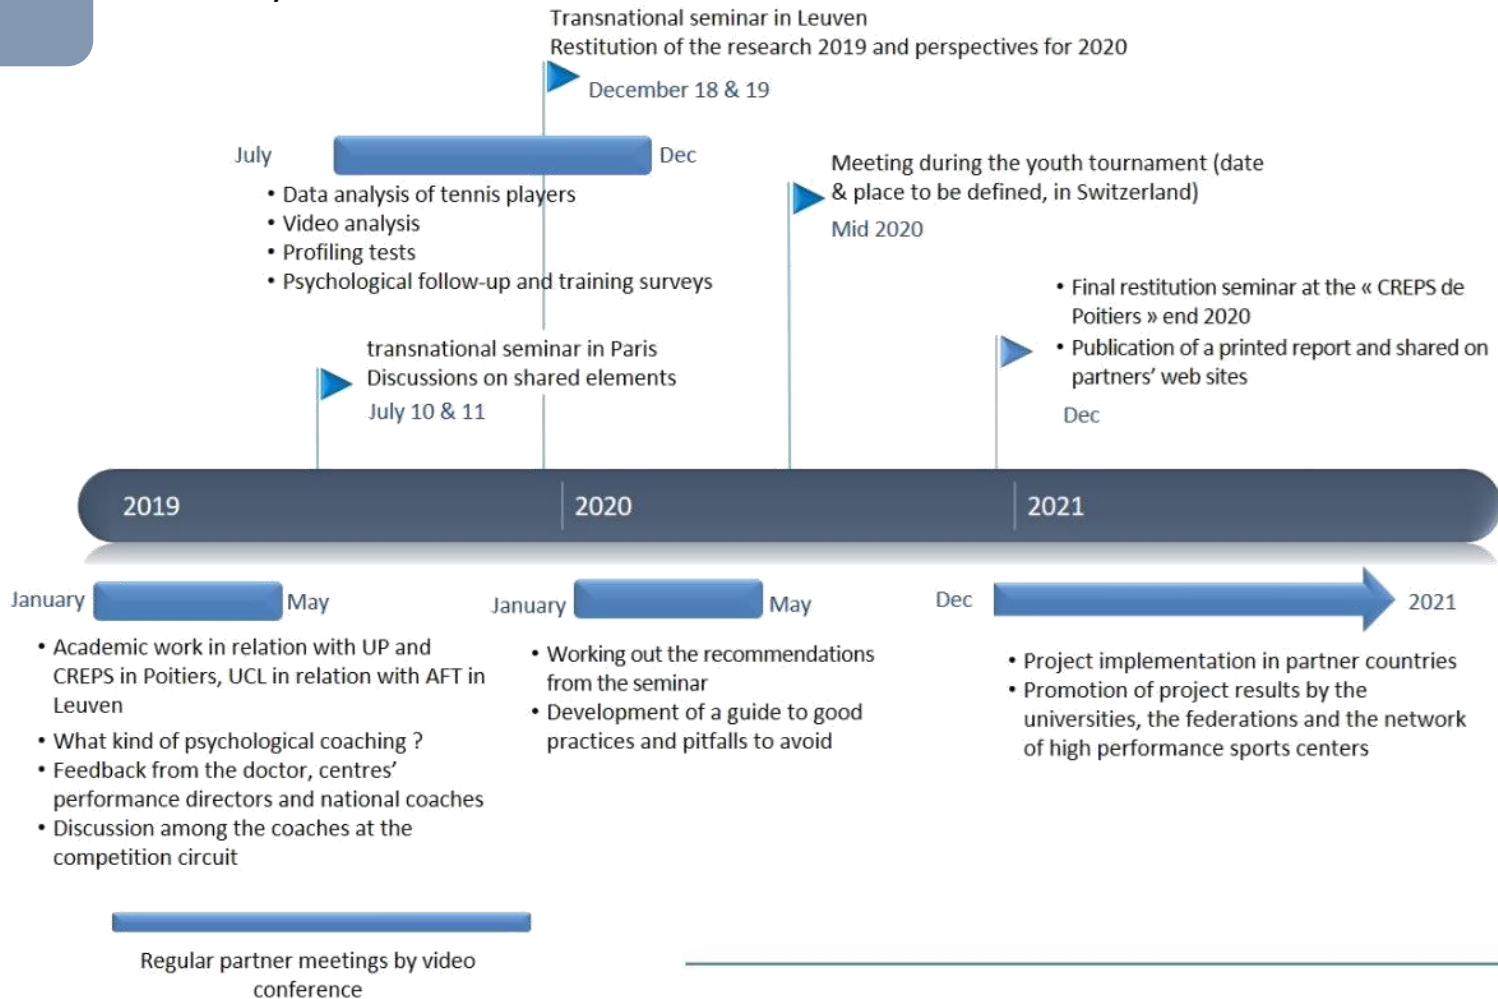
Transnational seminar in Leuven
Restitution of the research 2019 and perspectives for 2020
December 18 & 19

July Dec
• Data analysis of tennis players
• Video analysis
• Profiling tests
• Psychological follow-up and training surveys

Meeting during the youth tournament (date & place to be defined, in Switzerland)
Mid 2020

• Final restitution seminar at the « CREPS de Poitiers » end 2020
• Publication of a printed report and shared on partners' web sites
Dec

transnational seminar in Paris
Discussions on shared elements
July 10 & 11

2019 2020 2021

January May
• Academic work in relation with UP and CREPS in Poitiers, UCL in relation with AFT in Leuven
• What kind of psychological coaching ?
• Feedback from the doctor, centres' performance directors and national coaches
• Discussion among the coaches at the competition circuit

January May
• Working out the recommendations from the seminar
• Development of a guide to good practices and pitfalls to avoid

Dec 2021
• Project implementation in partner countries
• Promotion of project results by the universities, the federations and the network of high performance sports centers

Regular partner meetings by video conference